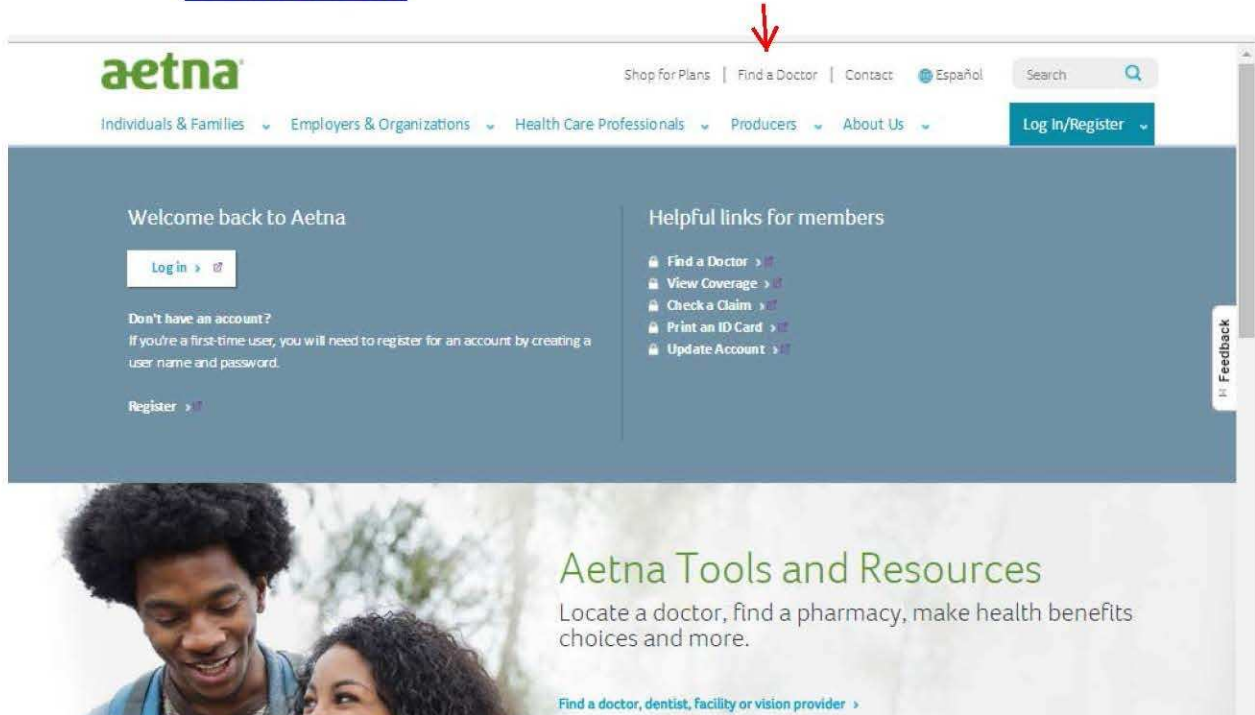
aetna

Shop for Plans | Find a Doctor | Contact Español Search

Individuals & Families Employers & Organizations Health Care Professionals Producers About Us Log In/Register

Welcome back to Aetna

Log in ›

Don't have an account?
If you're a first-time user, you will need to register for an account by creating a user name and password.

Register ›

Helpful links for members

Find a Doctor ›
View Coverage ›
Check a Claim ›
Print an ID Card ›
Update Account ›

Feedback

Aetna Tools and Resources

Locate a doctor, find a pharmacy, make health benefits choices and more.

Find a doctor, dentist, facility or vision provider ›